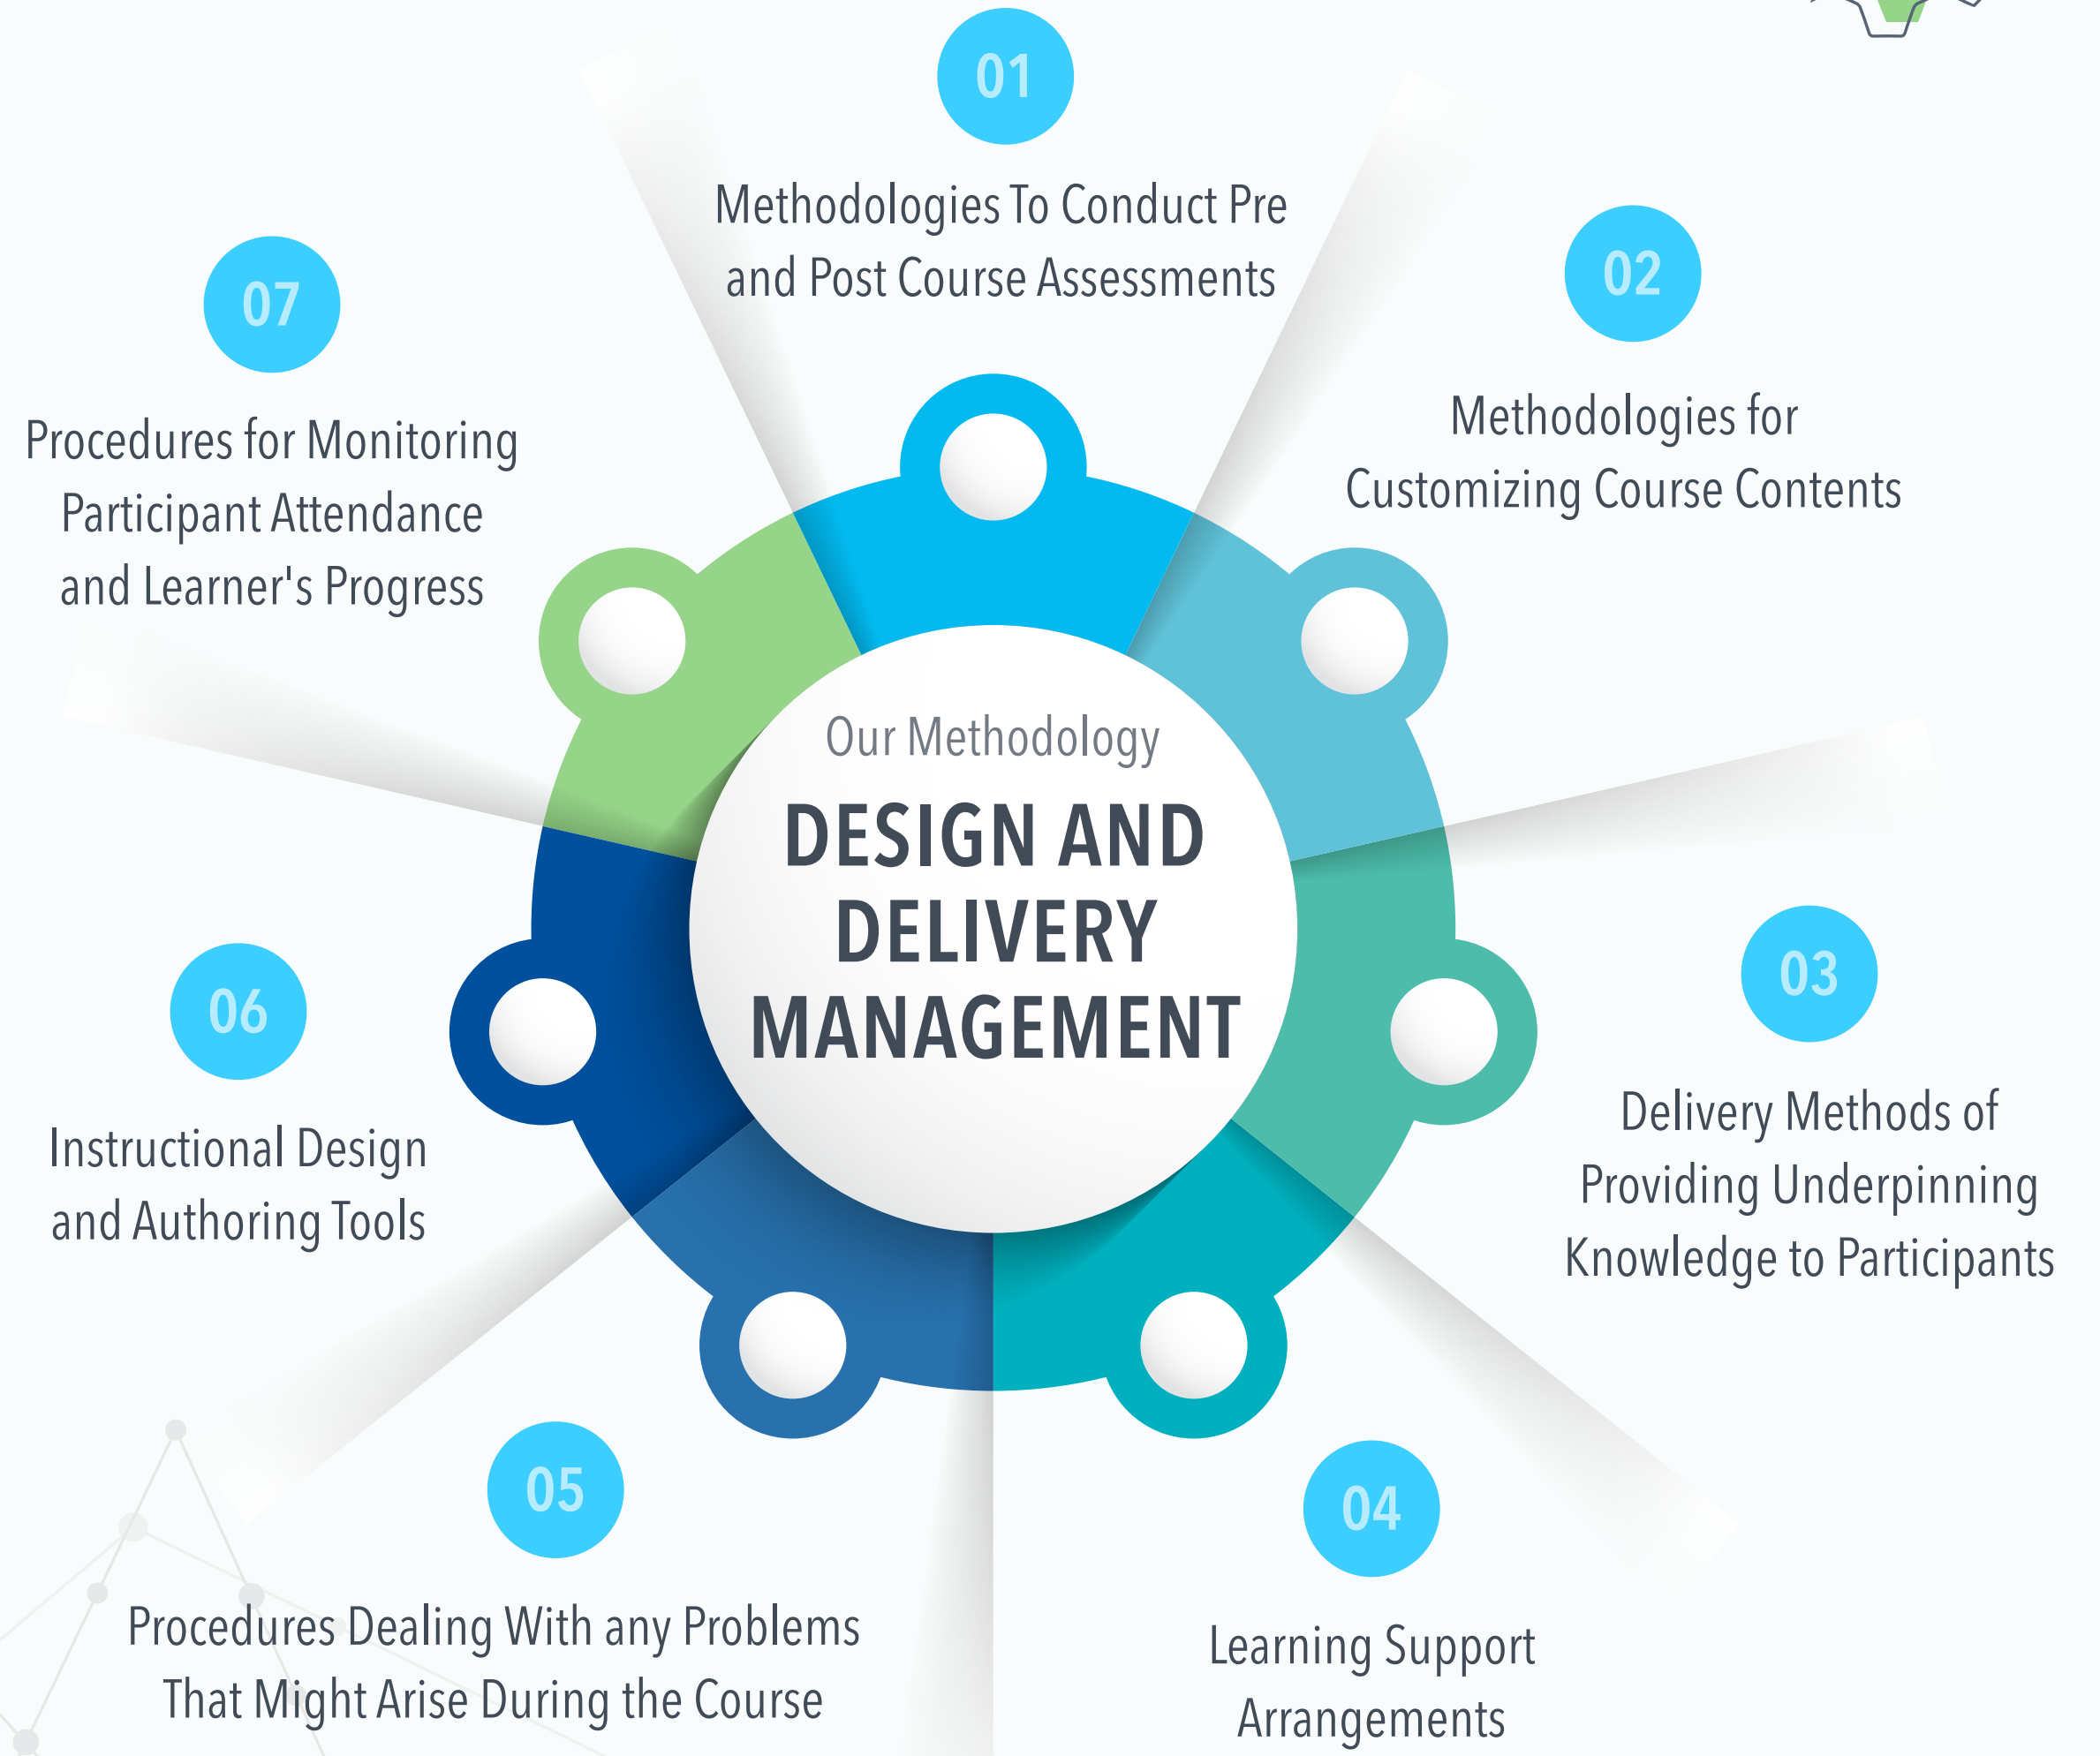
01

Methodologies To Conduct Pre and Post Course Assessments

02

Methodologies for Customizing Course Contents

03

Delivery Methods of Providing Underpinning Knowledge to Participants

04

Learning Support Arrangements

05

Procedures Dealing With any Problems That Might Arise During the Course

06

Instructional Design and Authoring Tools

07

Procedures for Monitoring Participant Attendance and Learner's Progress

Our Methodology

DESIGN AND DELIVERY MANAGEMENT